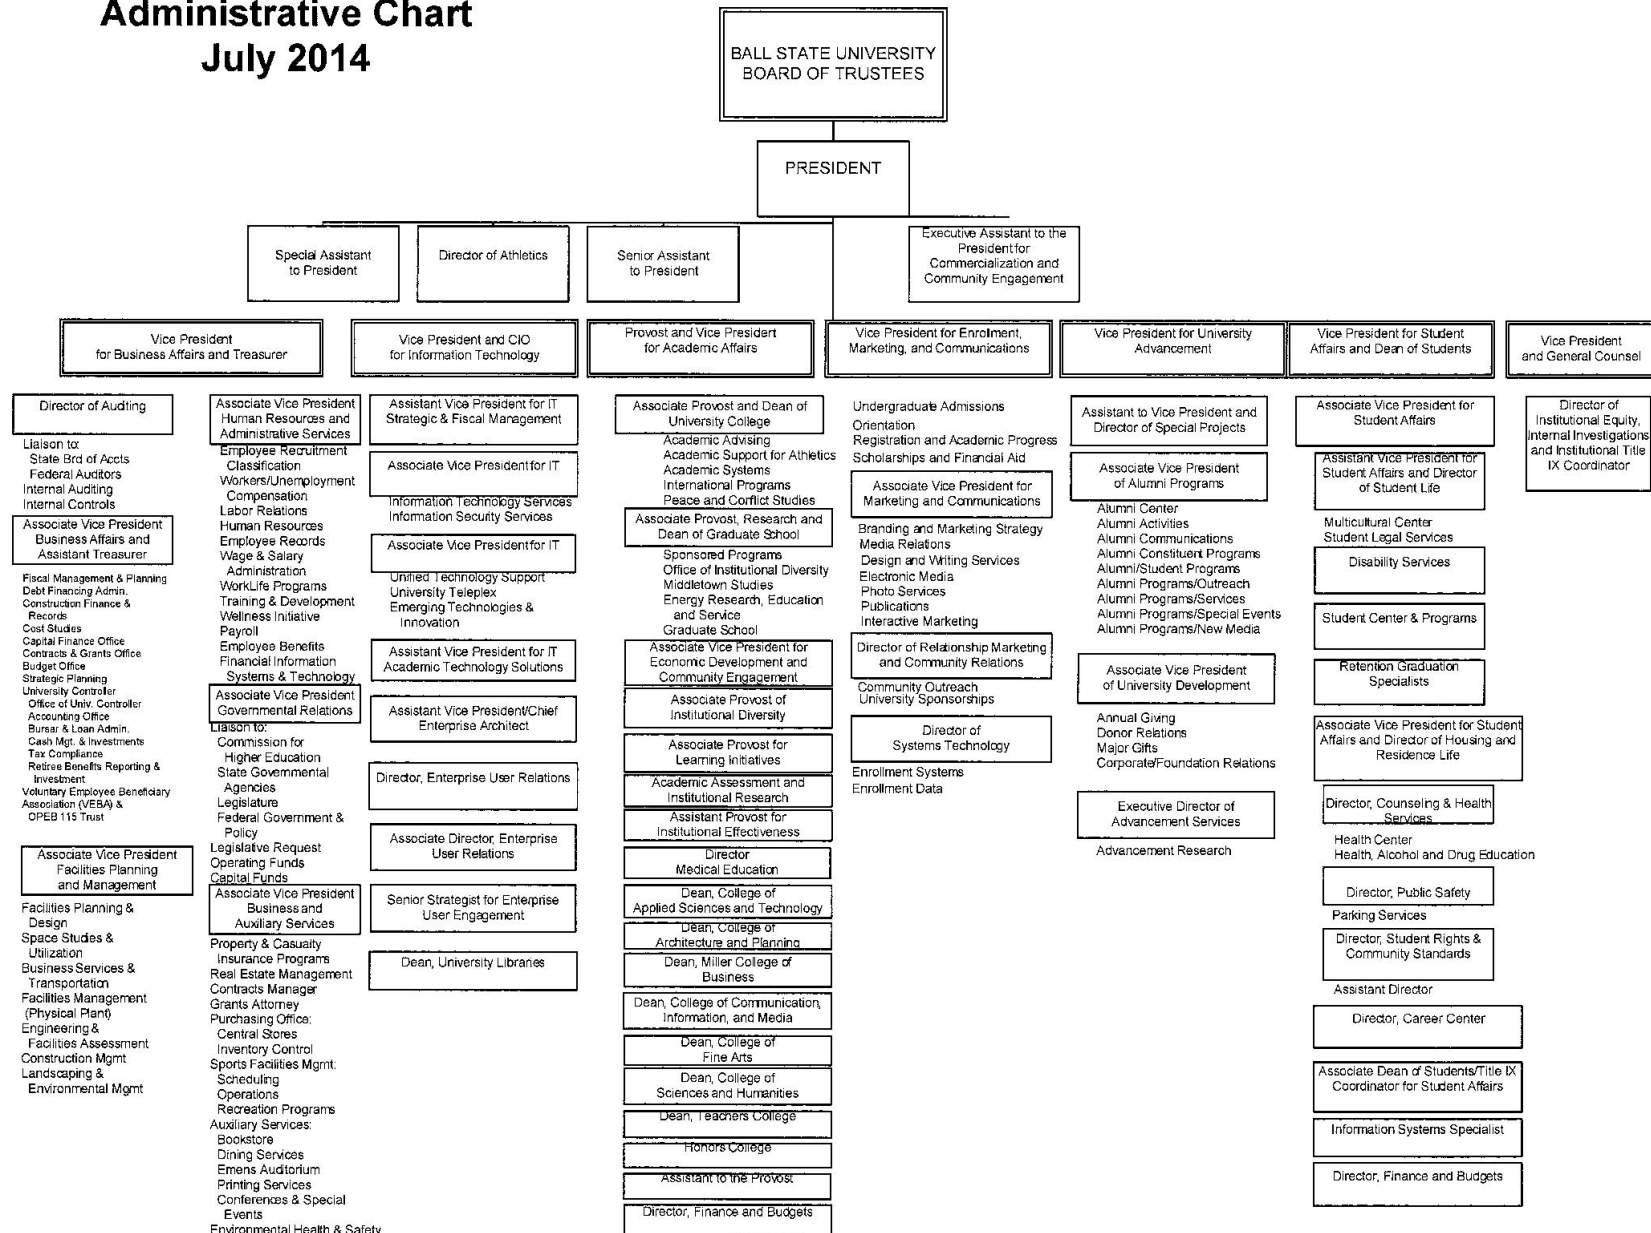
Administrative Chart
July 2014

BALL STATE UNIVERSITY BOARD OF TRUSTEES

PRESIDENT

Special Assistant to President

Director of Athletics

Senior Assistant to President

Executive Assistant to the President for Commercialization and Community Engagement

Vice President for Business Affairs and Treasurer

Director of Auditing

Liaison to:
State Brd of Accts
Federal Auditors
Internal Auditing
Internal Controls

Associate Vice President Business Affairs and Assistant Treasurer

Fiscal Management & Planning
Debt Financing Admin.
Construction Finance & Records
Cost Studies
Capital Finance Office
Contracts & Grants Office
Budget Office
Strategic Planning
University Controller
Office of Univ. Controller
Accounting Office
Bursar & Loan Admin.
Cash Mgt. & Investments
Tax Compliance
Retiree Benefits Reporting & Investment
Voluntary Employee Beneficiary Association (VEBA) &
OPEB 115 Trust

Associate Vice President Facilities Planning and Management

Facilities Planning & Design
Space Studies & Utilization
Business Services & Transportation
Facilities Management (Physical Plant)
Engineering & Facilities Assessment
Construction Mgmt
Landscaping & Environmental Mgmt

Associate Vice President Human Resources and Administrative Services

Employee Recruitment Classification
Workers/Unemployment Compensation
Labor Relations
Human Resources
Employee Records
Wage & Salary Administration
WorkLife Programs
Training & Development
Wellness Initiative
Payroll
Employee Benefits
Financial Information Systems & Technology

Associate Vice President Governmental Relations

Liaison to:
Commission for Higher Education
State Governmental Agencies
Legislature
Federal Government & Policy
Legislative Request
Operating Funds
Capital Funds

Associate Vice President Business and Auxiliary Services

Property & Casualty Insurance Programs
Real Estate Management
Contracts Manager
Grants Attorney
Purchasing Office:
Central Stores
Inventory Control
Sports Facilities Mgmt:
Scheduling
Operations
Recreation Programs
Auxiliary Services:
Bookstore
Dining Services
Emens Auditorium
Printing Services
Conferences & Special Events
Environmental Health & Safety

Vice President and CIO for Information Technology

Assistant Vice President for IT Strategic & Fiscal Management

Associate Vice President for IT

Information Technology Services
Information Security Services

Associate Vice President for IT

Unified Technology Support
University Teleplex
Emerging Technologies & Innovation

Assistant Vice President for IT Academic Technology Solutions

Assistant Vice President/Chief Enterprise Architect

Director, Enterprise User Relations

Associate Director, Enterprise User Relations

Senior Strategist for Enterprise User Engagement

Dean, University Libraries

Provost and Vice President for Academic Affairs

Associate Provost and Dean of University College

Academic Advising
Academic Support for Athletics
Academic Systems
International Programs
Peace and Conflict Studies

Associate Provost, Research and Dean of Graduate School

Sponsored Programs
Office of Institutional Diversity
Middletown Studies
Energy Research, Education and Service
Graduate School

Associate Vice President for Economic Development and Community Engagement

Associate Provost of Institutional Diversity

Associate Provost for Learning Initiatives

Academic Assessment and Institutional Research

Assistant Provost for Institutional Effectiveness

Director Medical Education

Dean, College of Applied Sciences and Technology

Dean, College of Architecture and Planning

Dean, Miller College of Business

Dean, College of Communication, Information, and Media

Dean, College of Fine Arts

Dean, College of Sciences and Humanities

Dean, Teachers College

Honors College

Assistant to the Provost

Director, Finance and Budgets

Vice President for Enrollment, Marketing, and Communications

Undergraduate Admissions
Orientation
Registration and Academic Progress
Scholarships and Financial Aid

Associate Vice President for Marketing and Communications

Branding and Marketing Strategy
Media Relations
Design and Writing Services
Electronic Media
Photo Services
Publications
Interactive Marketing

Director of Relationship Marketing and Community Relations

Community Outreach
University Sponsorships

Director of Systems Technology

Enrollment Systems
Enrollment Data

Vice President for University Advancement

Assistant to Vice President and Director of Special Projects

Associate Vice President of Alumni Programs

Alumni Center
Alumni Activities
Alumni Communications
Alumni Constituent Programs
Alumni/Student Programs
Alumni Programs/Outreach
Alumni Programs/Services
Alumni Programs/Special Events
Alumni Programs/New Media

Associate Vice President of University Development

Annual Giving
Donor Relations
Major Gifts
Corporate/Foundation Relations

Executive Director of Advancement Services

Advancement Research

Vice President for Student Affairs and Dean of Students

Associate Vice President for Student Affairs

Assistant Vice President for Student Affairs and Director of Student Life

Multicultural Center
Student Legal Services

Disability Services

Student Center & Programs

Retention Graduation Specialists

Associate Vice President for Student Affairs and Director of Housing and Residence Life

Director, Counseling & Health Services

Health Center
Health, Alcohol and Drug Education

Director, Public Safety

Parking Services

Director, Student Rights & Community Standards

Assistant Director

Director, Career Center

Associate Dean of Students/Title IX Coordinator for Student Affairs

Information Systems Specialist

Director, Finance and Budgets

Vice President and General Counsel

Director of Institutional Equity, Internal Investigations and Institutional Title IX Coordinator